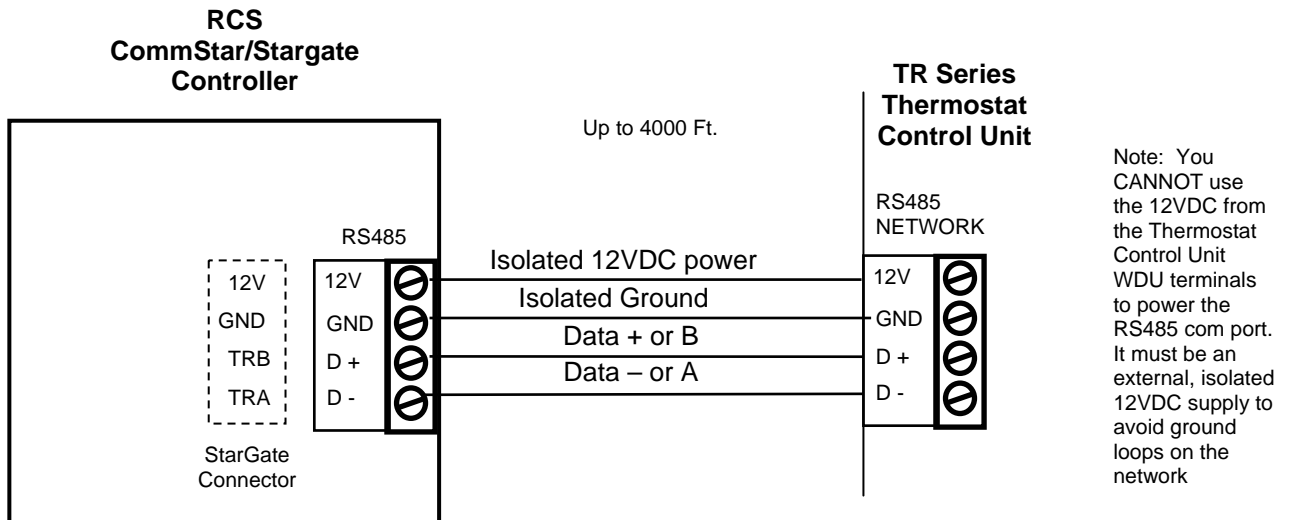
RCS CommStar/Stargate Controller

TR Series Thermostat Control Unit

Up to 4000 Ft.

Note: You CANNOT use the 12VDC from the Thermostat Control Unit WDU terminals to power the RS485 com port. It must be an external, isolated 12VDC supply to avoid ground loops on the network

RS485

RS485 NETWORK

12V
GND
TRB
TRA

StarGate Connector

12V
GND
D +
D -

Isolated 12VDC power
Isolated Ground
Data + or B
Data – or A

12V
GND
D +
D -